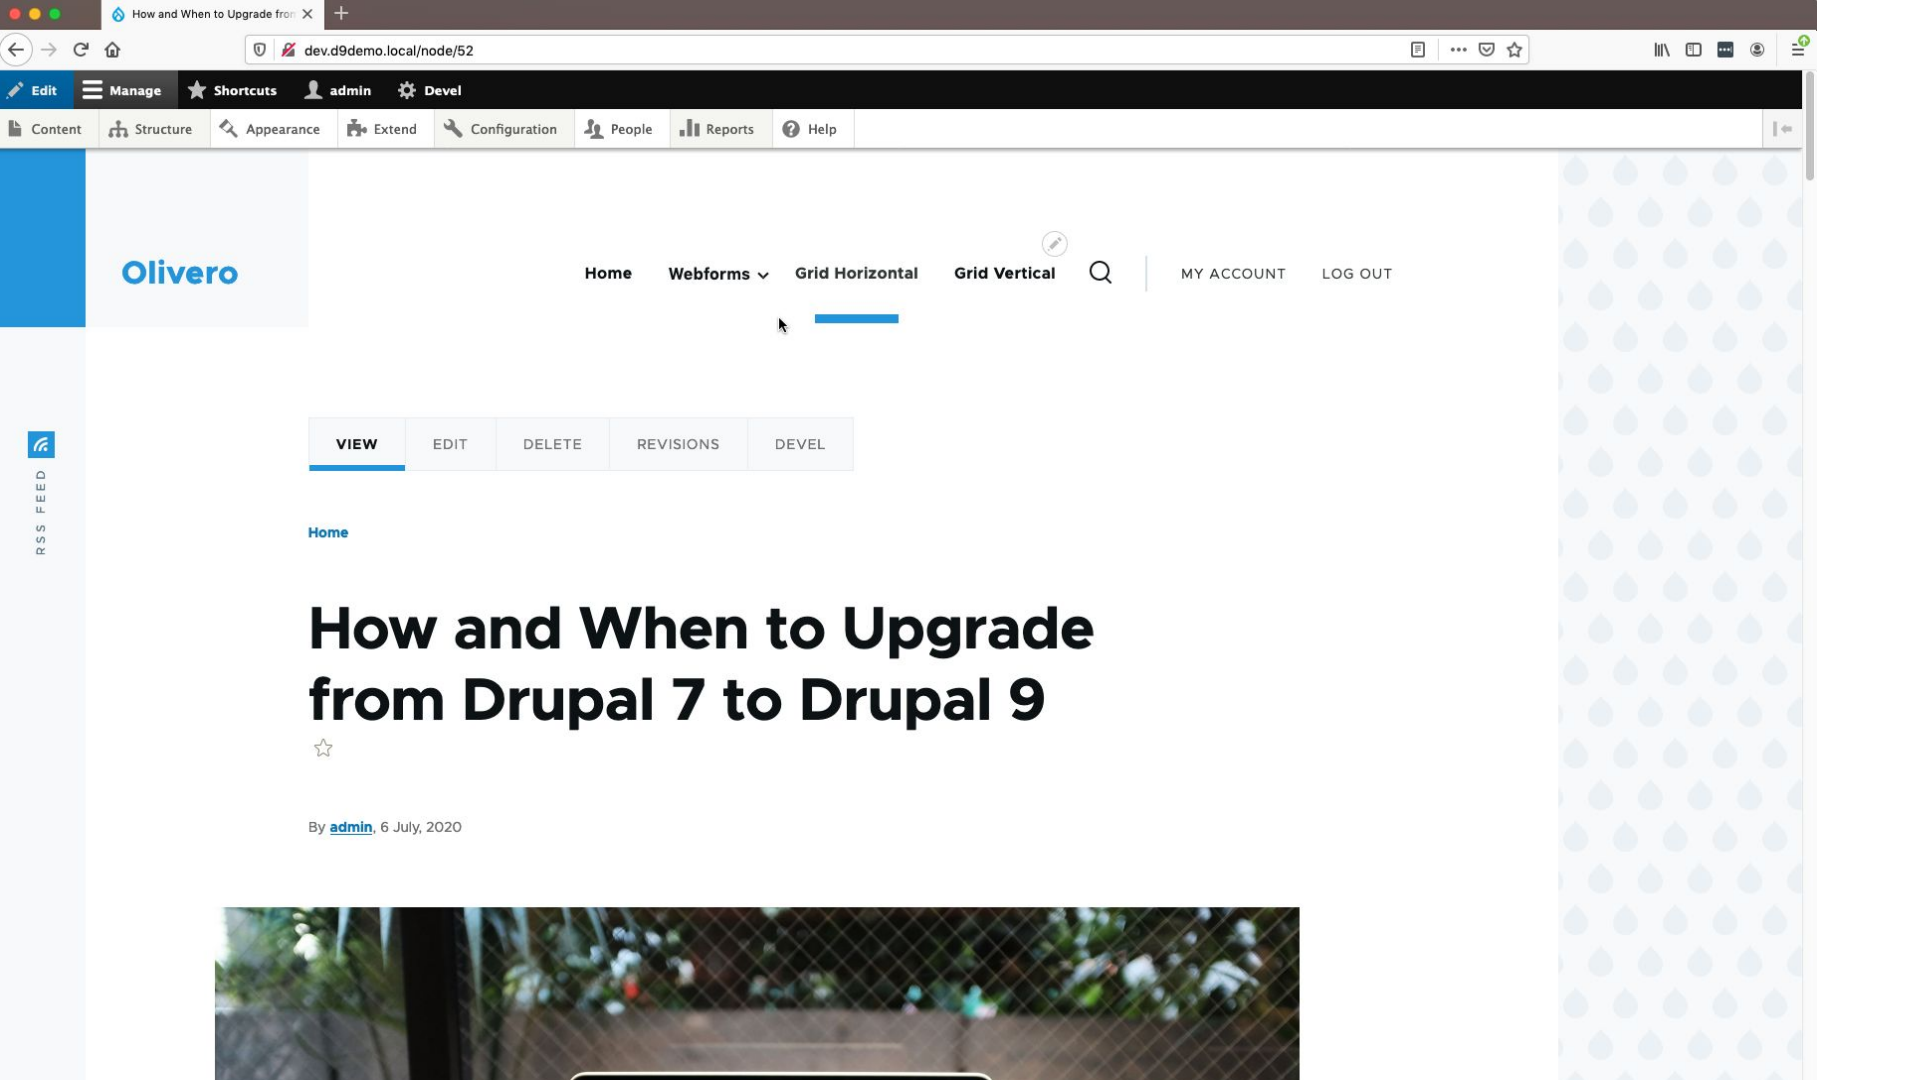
How and When to Upgrade fro

dev.d9demo.local/node/52

Edit Manage Shortcuts admin Devel

Content Structure Appearance Extend Configuration People Reports Help

Olivero

Home Webforms Grid Horizontal Grid Vertical MY ACCOUNT LOG OUT

RSS FEED

VIEW EDIT DELETE REVISIONS DEVEL

Home

How and When to Upgrade from Drupal 7 to Drupal 9

By admin, 6 July, 2020